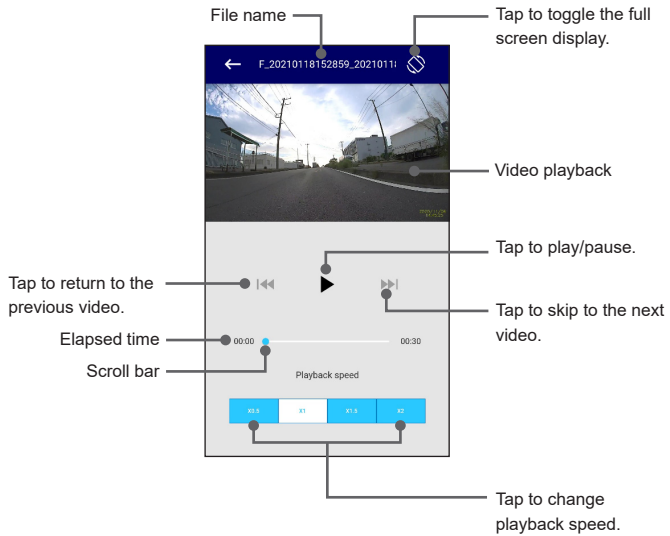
File name

Tap to toggle the full screen display.

F_20210118152859_2021011

Video playback

Tap to play/pause.

Tap to return to the previous video.

Tap to skip to the next video.

Elapsed time

00:00

00:30

Scroll bar

Playback speed

| X0.5 | X1 | X1.5 | X2 |
|---|---|---|---|

Tap to change playback speed.